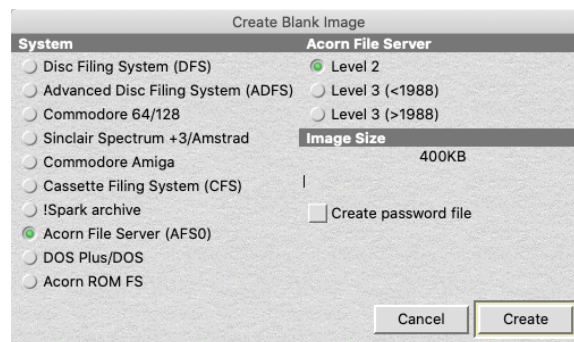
Create Blank Image

System
Disc Filing System (DFS)
Advanced Disc Filing System (ADFS)
Commodore 64/128
Sinclair Spectrum +3/Amstrad
Commodore Amiga
Cassette Filing System (CFS)
!Spark archive
Acorn File Server (AFS0)
DOS Plus/DOS
Acorn ROM FS

Acorn File Server
Level 2
Level 3 (<1988)
Level 3 (>1988)

Image Size
400KB

Create password file

Cancel
Create